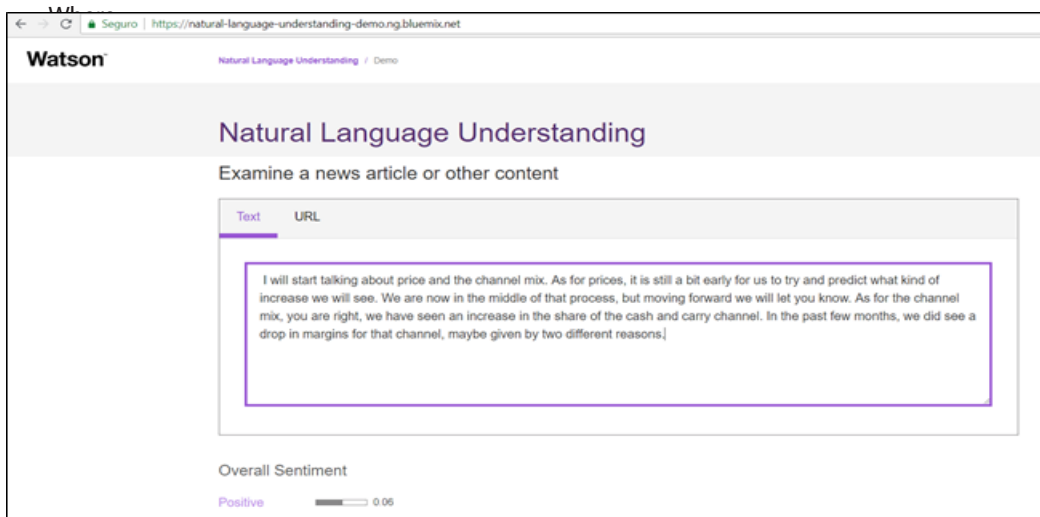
Where

Seguro | https://natural-language-understanding-demo.ng.bluemix.net

Watson

Natural Language Understanding / Demo

Natural Language Understanding

Examine a news article or other content

Text URL

I will start talking about price and the channel mix. As for prices, it is still a bit early for us to try and predict what kind of increase we will see. We are now in the middle of that process, but moving forward we will let you know. As for the channel mix, you are right, we have seen an increase in the share of the cash and carry channel. In the past few months, we did see a drop in margins for that channel, maybe given by two different reasons.

Overall Sentiment

Positive 0.06